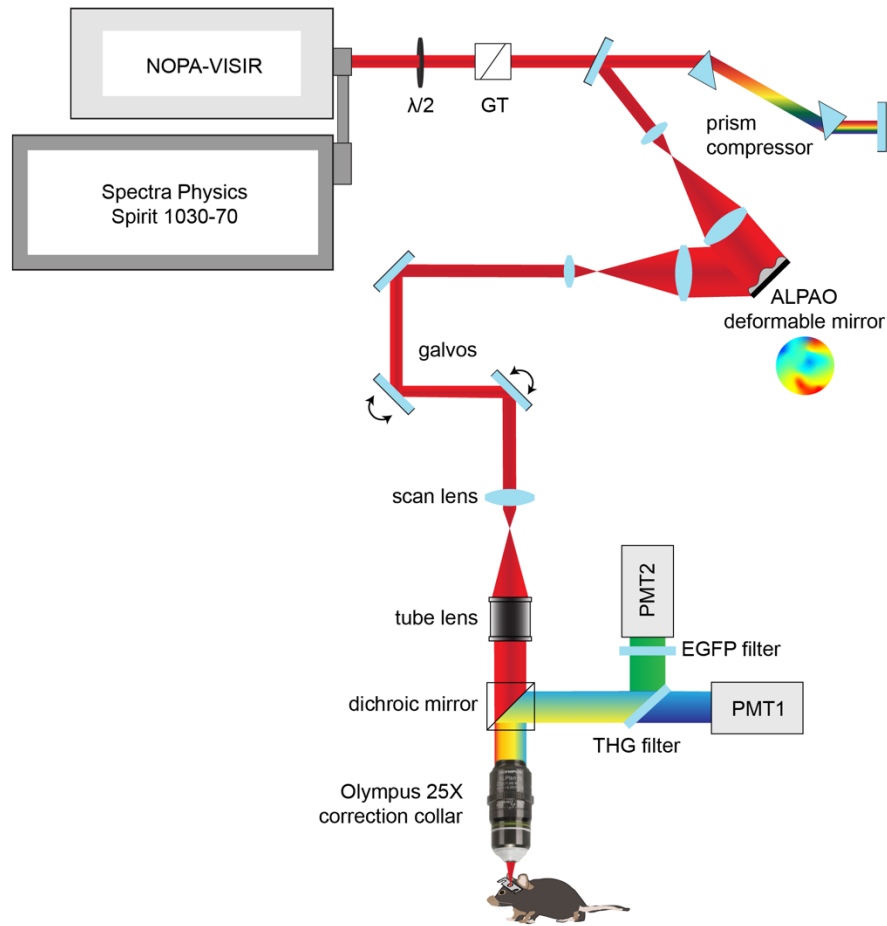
NOPA-VISIR

$\lambda/2$

GT

prism compressor

Spectra Physics Spirit 1030-70

ALPAO deformable mirror

galvos

scan lens

PMT2

tube lens

EGFP filter

dichroic mirror

PMT1

THG filter

Olympus 25X correction collar